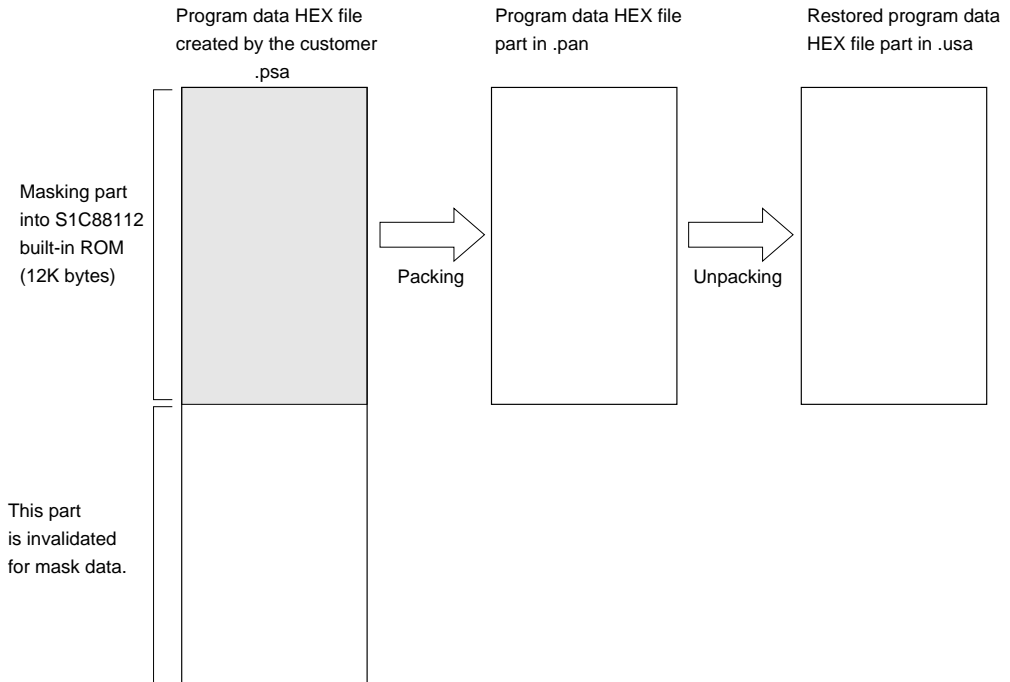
Program data HEX file created by the customer .psa

Program data HEX file part in .pan

Restored program data HEX file part in .usa

Masking part into S1C88112 built-in ROM (12K bytes)

Packing

Unpacking

This part is invalidated for mask data.